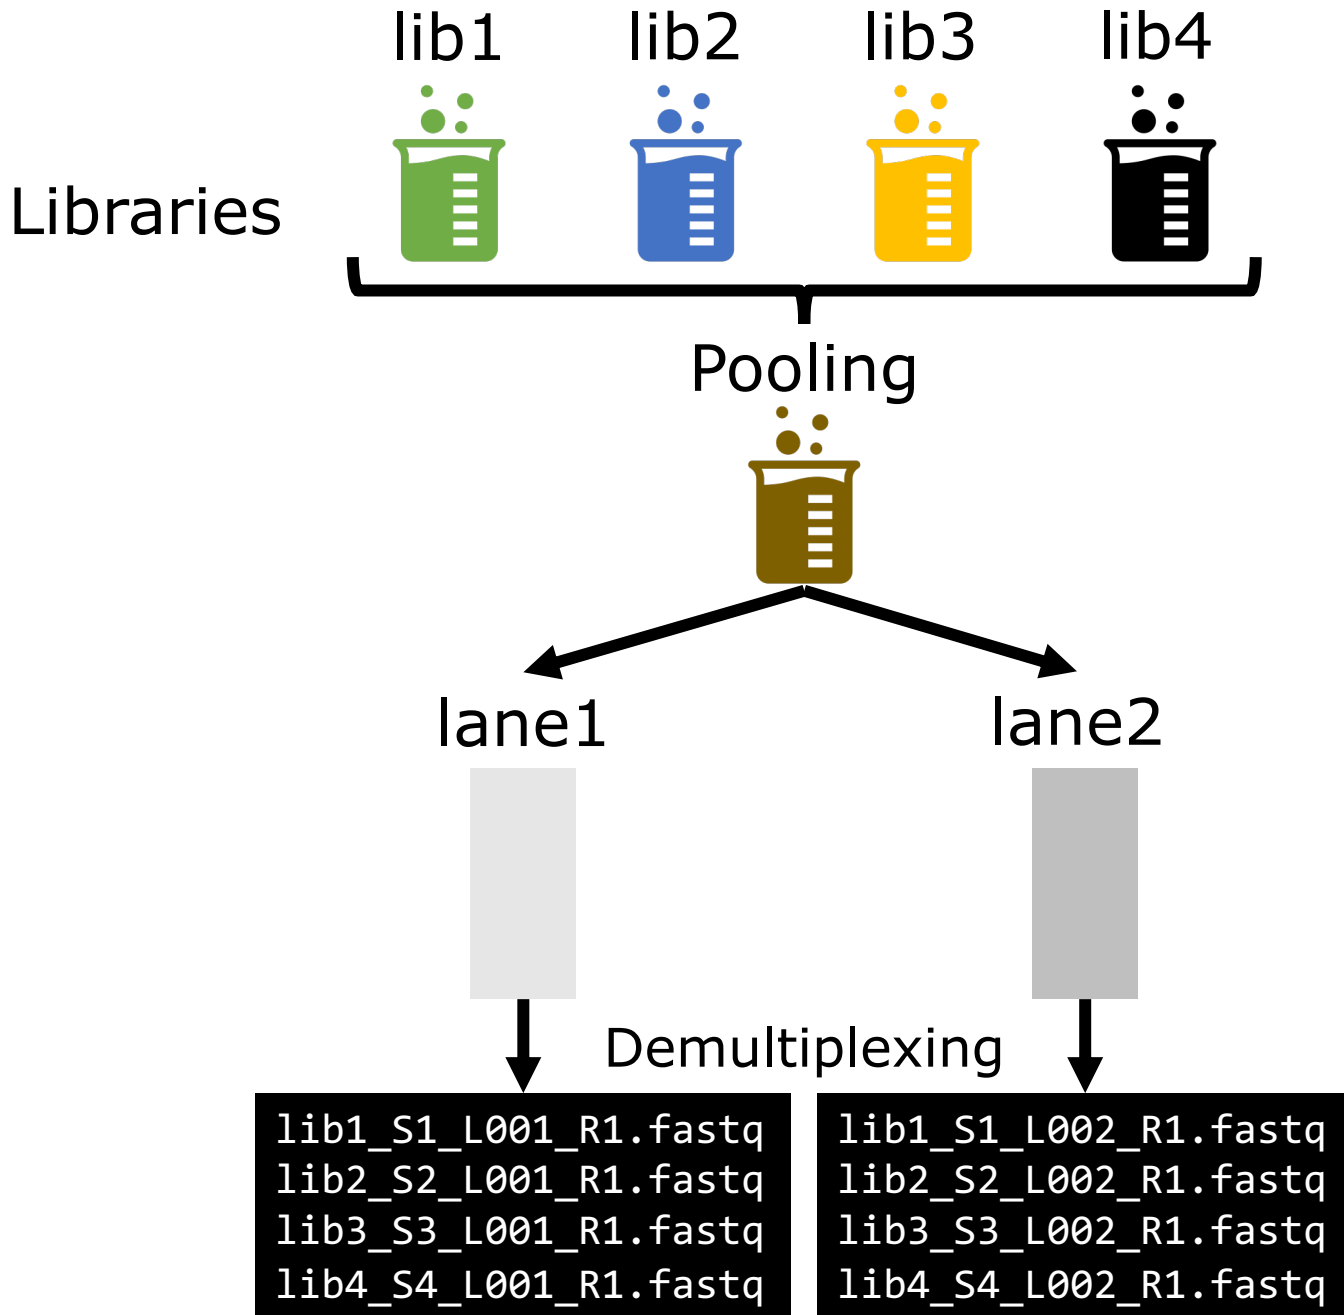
lib1 lib2 lib3 lib4

Libraries

Pooling

lane1

lane2

Demultiplexing

lib1_S1_L001_R1.fastq
lib2_S2_L001_R1.fastq
lib3_S3_L001_R1.fastq
lib4_S4_L001_R1.fastq

lib1_S1_L002_R1.fastq
lib2_S2_L002_R1.fastq
lib3_S3_L002_R1.fastq
lib4_S4_L002_R1.fastq